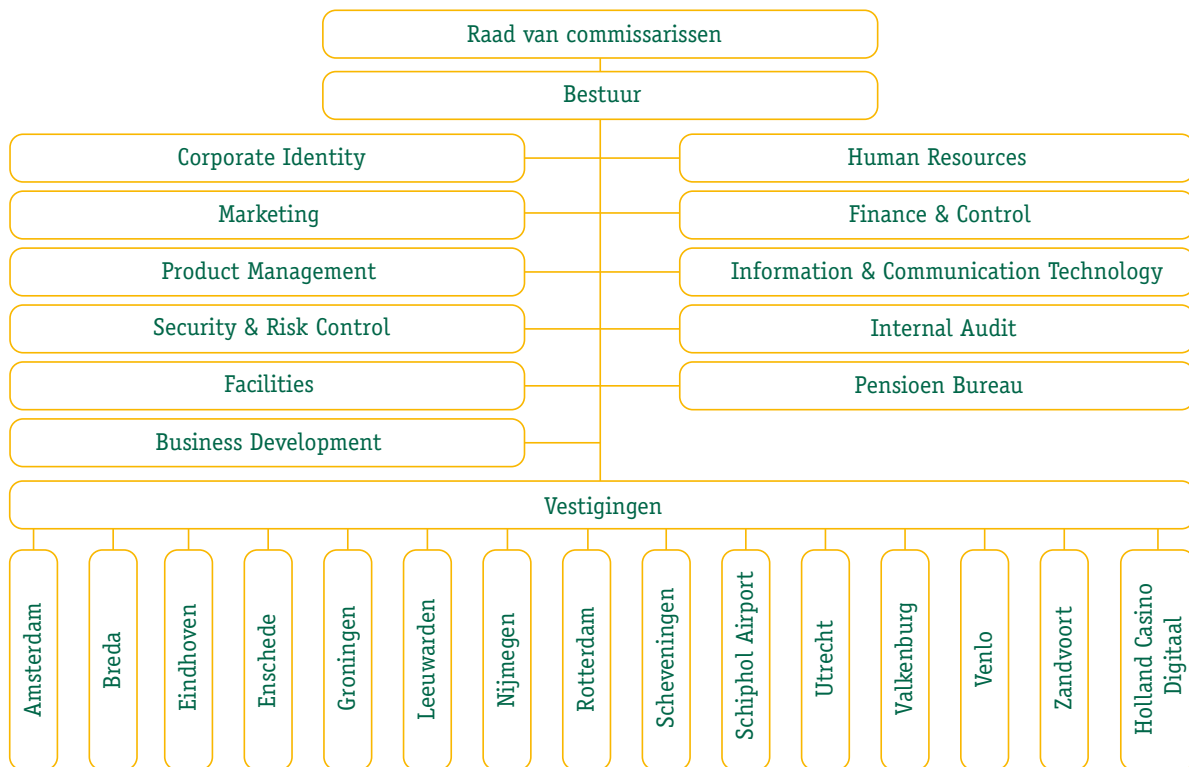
Raad van commissarissen

Bestuur

Corporate Identity

Human Resources

Marketing

Finance & Control

Product Management

Information & Communication Technology

Security & Risk Control

Internal Audit

Facilities

Pensioen Bureau

Business Development

Vestigingen

Amsterdam

Breda

Eindhoven

Enschede

Groningen

Leeuwarden

Nijmegen

Rotterdam

Scheveningen

Schiphol Airport

Utrecht

Valkenburg

Venlo

Zandvoort

Holland Casino Digitaal